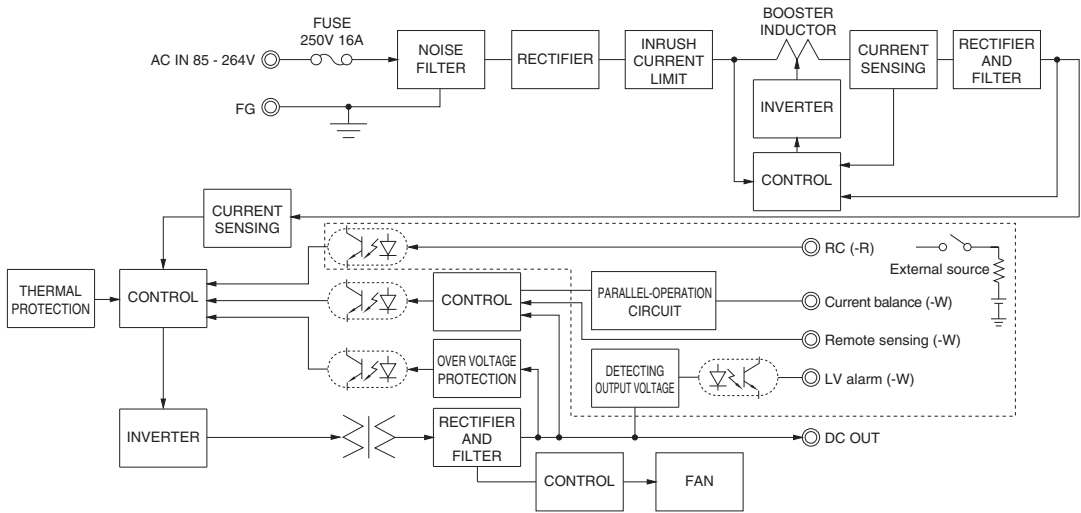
FUSE
250V 16A

AC IN 85 - 264V

FG

NOISE FILTER

RECTIFIER

INRUSH CURRENT LIMIT

BOOSTER INDUCTOR

CURRENT SENSING

RECTIFIER AND FILTER

INVERTER

CONTROL

CURRENT SENSING

THERMAL PROTECTION

CONTROL

RC (-R)

External source

CONTROL

PARALLEL-OPERATION CIRCUIT

Current balance (-W)

Remote sensing (-W)

OVER VOLTAGE PROTECTION

DETECTING OUTPUT VOLTAGE

LV alarm (-W)

INVERTER

RECTIFIER AND FILTER

DC OUT

CONTROL

FAN